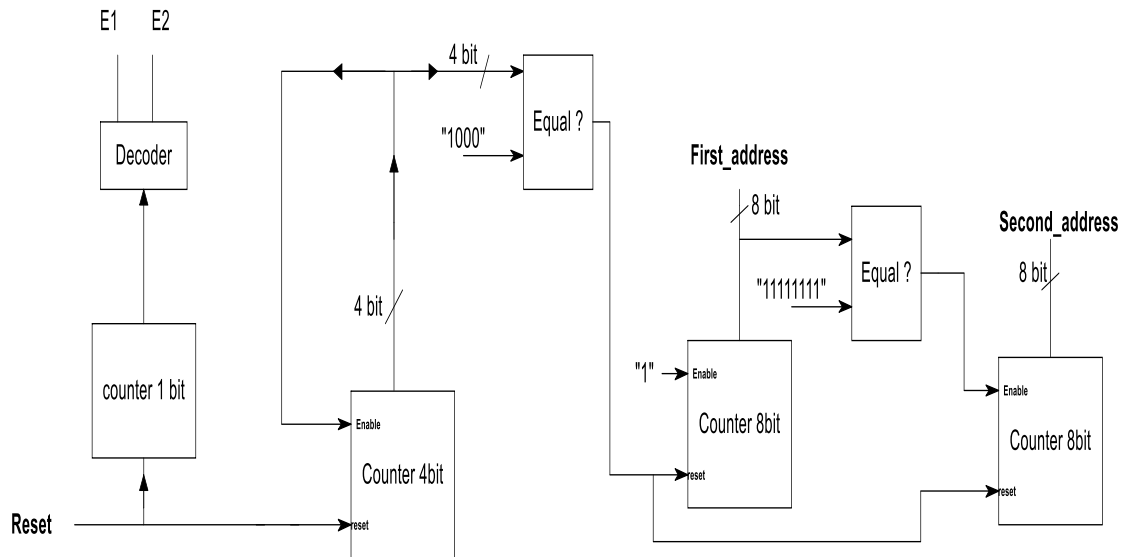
E1 E2

Decoder

counter 1 bit

Reset

4 bit

"1000"

Equal ?

4 bit

Enable

Counter 4bit

reset

First_address

8 bit

"11111111"

Equal ?

"1"

Enable

Counter 8bit

reset

Second_address

8 bit

Enable

Counter 8bit

reset